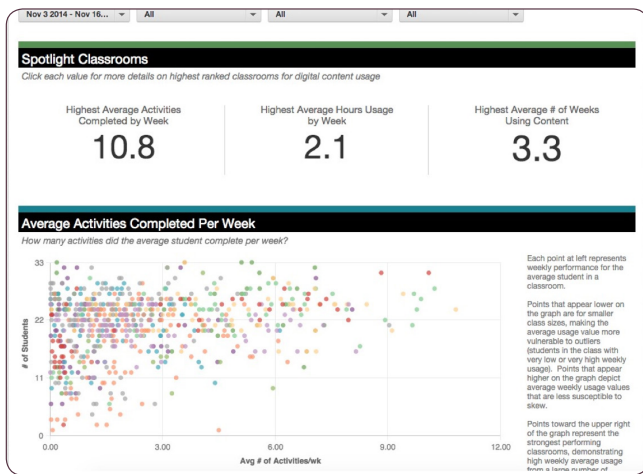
Nov 3 2014 - Nov 16...
All
All
All

Spotlight Classrooms
Click each value for more details on highest ranked classrooms for digital content usage

Highest Average Activities Completed by Week
10.8

Highest Average Hours Usage by Week
2.1

Highest Average # of Weeks Using Content
3.3

Average Activities Completed Per Week
How many activities did the average student complete per week?

33
22
11
0
# of Students
0.00
3.00
6.00
9.00
12.00
Avg # of Activities/wk

Each point at left represents weekly performance for the average student in a classroom.

Points that appear lower on the graph are for smaller class sizes, making the average usage value more vulnerable to outliers (students in the class with very low or very high weekly usage). Points that appear higher on the graph depict average weekly usage values that are less susceptible to skew.

Points toward the upper right of the graph represent the strongest performing classrooms, demonstrating high weekly average usage from a large number of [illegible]